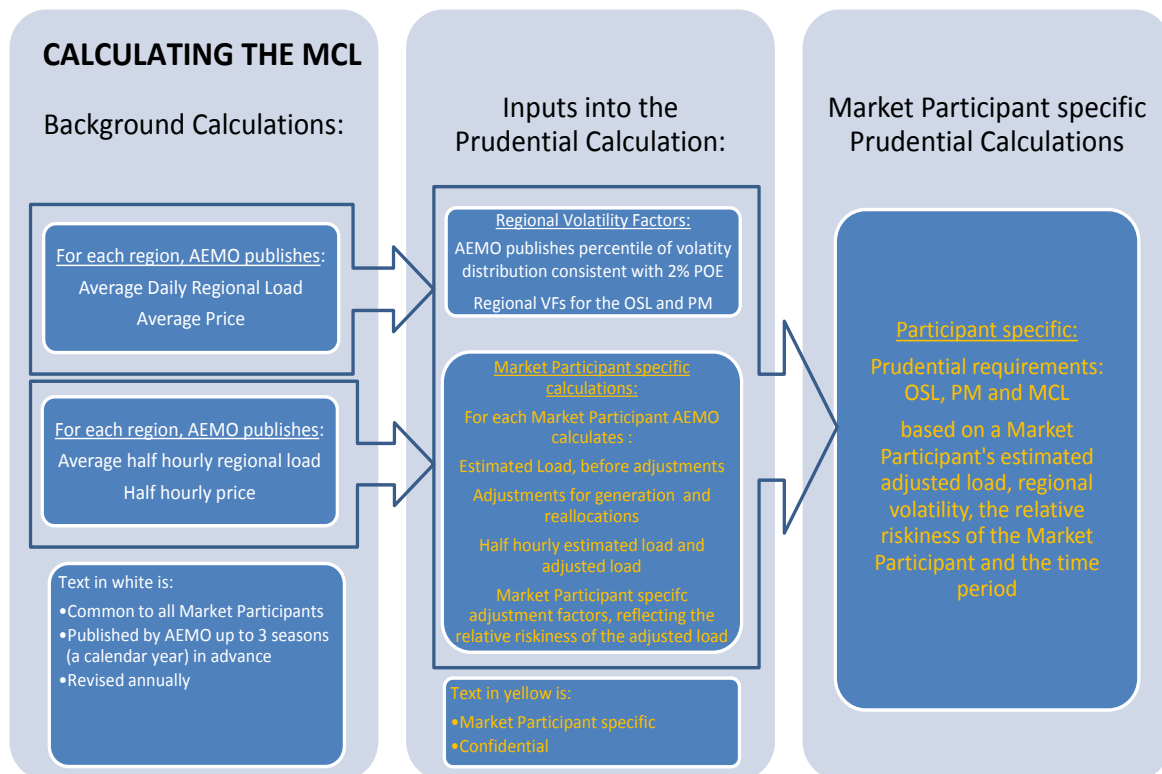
CALCULATING THE MCL

Background Calculations:

For each region, AEMO publishes:
Average Daily Regional Load
Average Price

For each region, AEMO publishes:
Average half hourly regional load
Half hourly price

Text in white is:
•Common to all Market Participants
•Published by AEMO up to 3 seasons (a calendar year) in advance
•Revised annually

Inputs into the Prudential Calculation:

Regional Volatility Factors:
AEMO publishes percentile of volatility distribution consistent with 2% POE
Regional VFs for the OSL and PM

Market Participant specific calculations:
For each Market Participant AEMO calculates :
Estimated Load, before adjustments
Adjustments for generation and reallocations
Half hourly estimated load and adjusted load
Market Participant specifc adjustment factors, reflecting the relative riskiness of the adjusted load

Text in yellow is:
•Market Participant specific
•Confidential

Market Participant specific Prudential Calculations

Participant specific:
Prudential requirements: OSL, PM and MCL
based on a Market Participant's estimated adjusted load, regional volatility, the relative riskiness of the Market Participant and the time period